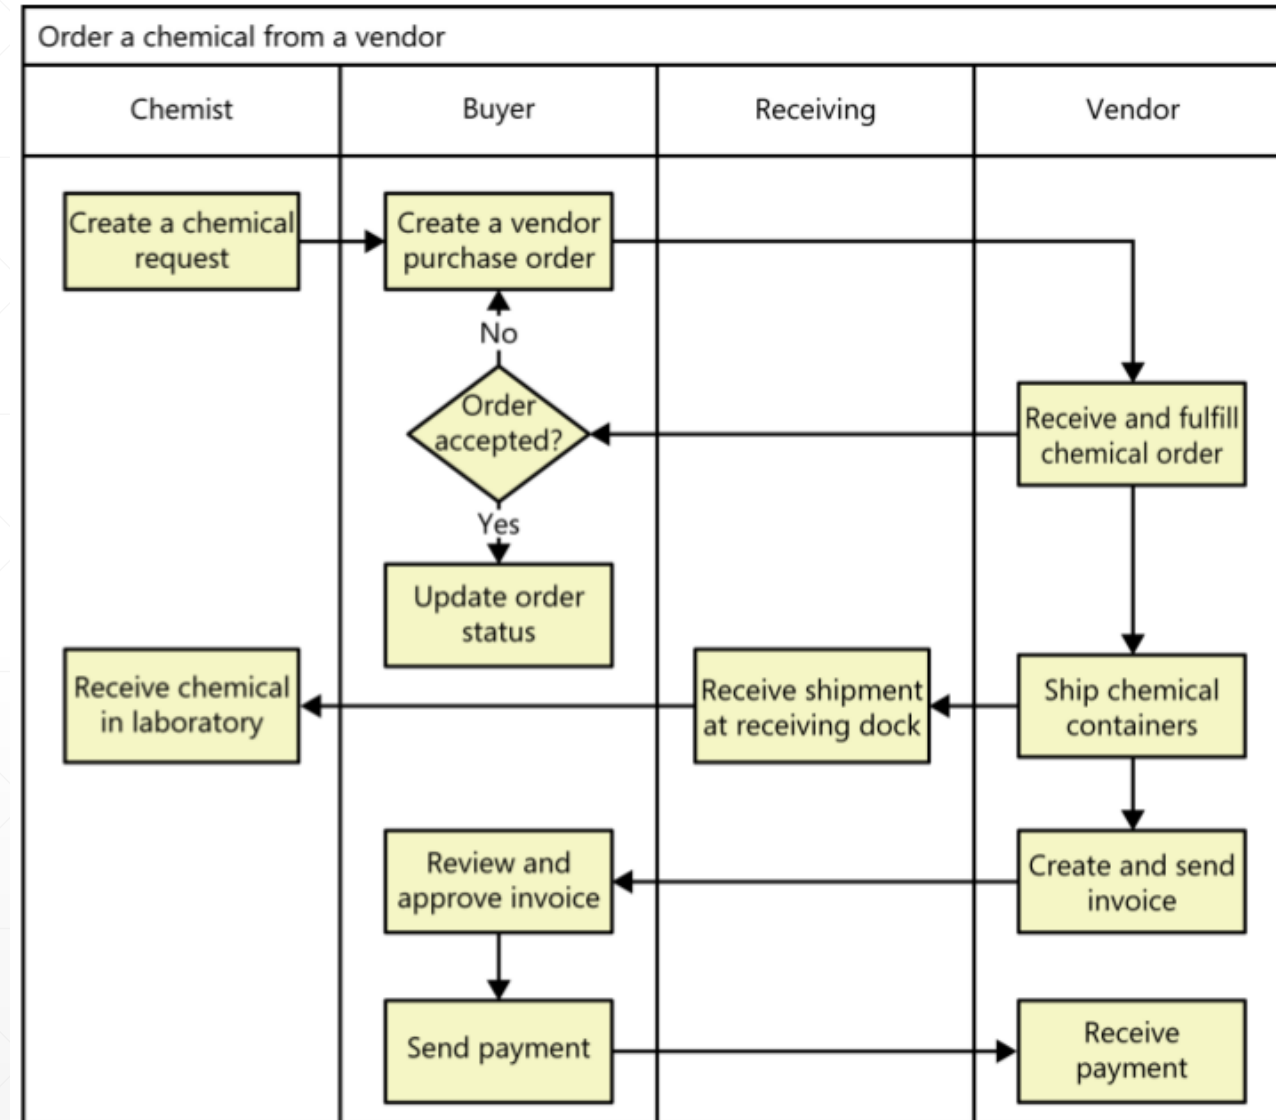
Order a chemical from a vendor

Chemist

Buyer

Receiving

Vendor

Create a chemical request

Create a vendor purchase order

No

Order accepted?

Receive and fulfill chemical order

Yes

Update order status

Receive chemical in laboratory

Receive shipment at receiving dock

Ship chemical containers

Review and approve invoice

Create and send invoice

Send payment

Receive payment